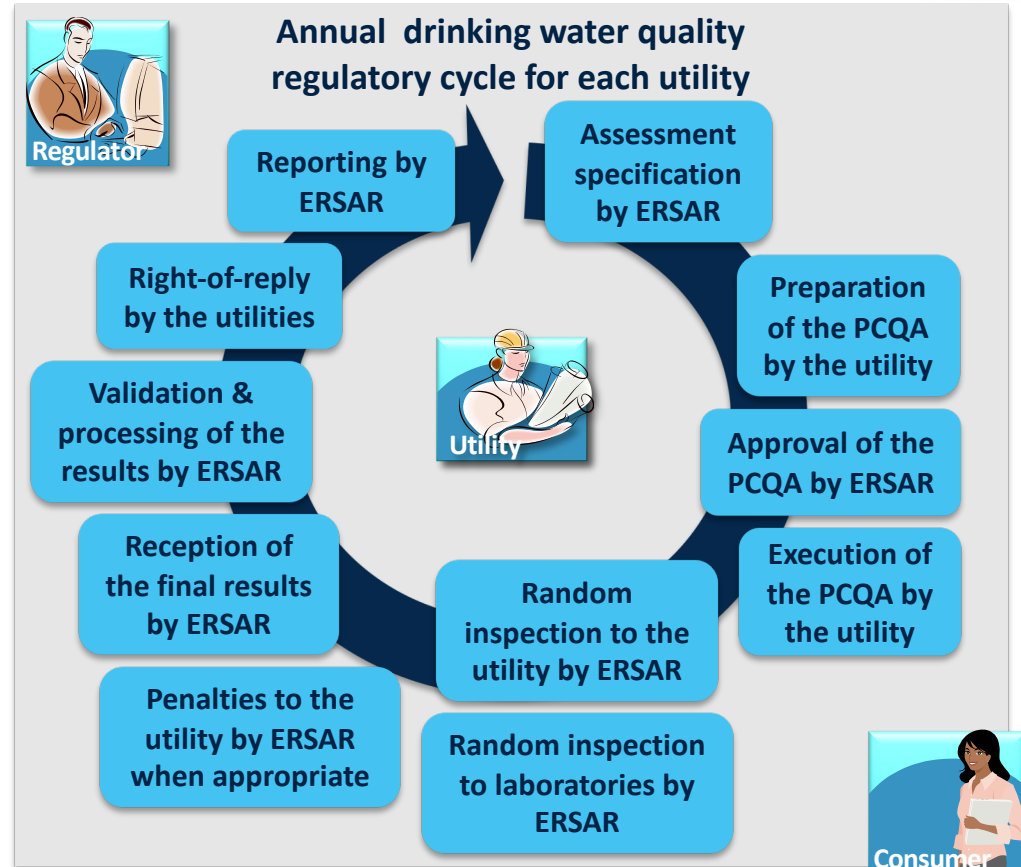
Annual drinking water quality regulatory cycle for each utility

Regulator

Assessment specification by ERSAR

Preparation of the PCQA by the utility

Approval of the PCQA by ERSAR

Execution of the PCQA by the utility

Random inspection to the utility by ERSAR

Random inspection to laboratories by ERSAR

Penalties to the utility by ERSAR when appropriate

Reception of the final results by ERSAR

Validation & processing of the results by ERSAR

Right-of-reply by the utilities

Reporting by ERSAR

Utility

Consumer